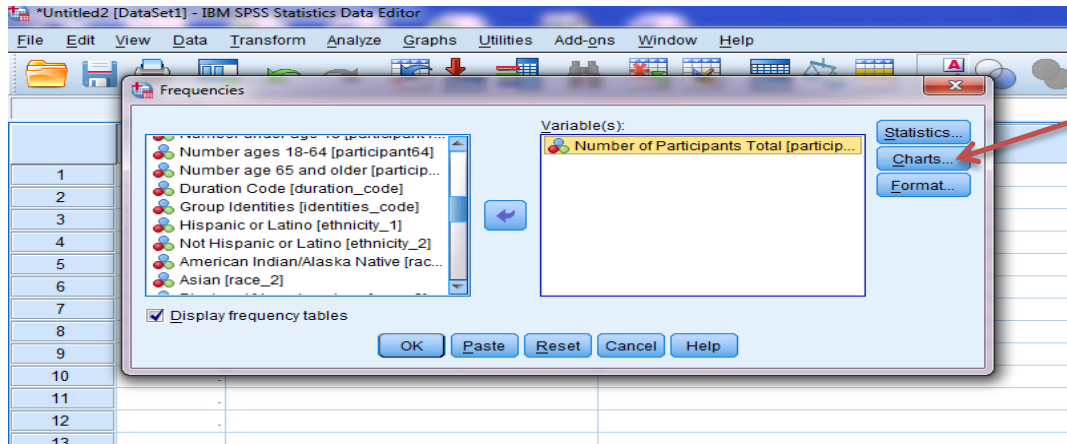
*Untitled2 [DataSet1] - IBM SPSS Statistics Data Editor

File Edit View Data Transform Analyze Graphs Utilities Add-ons Window Help

Frequencies

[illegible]
Number ages 18-64 [participant64]
Number age 65 and older [particip...
Duration Code [duration_code]
Group Identities [identities_code]
Hispanic or Latino [ethnicity_1]
Not Hispanic or Latino [ethnicity_2]
American Indian/Alaska Native [rac...
Asian [race_2]
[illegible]

Variable(s):
Number of Participants Total [particip...

Statistics...
Charts...
Format...

Display frequency tables

OK Paste Reset Cancel Help

1
2
3
4
5
6
7
8
9
10
11
12
13